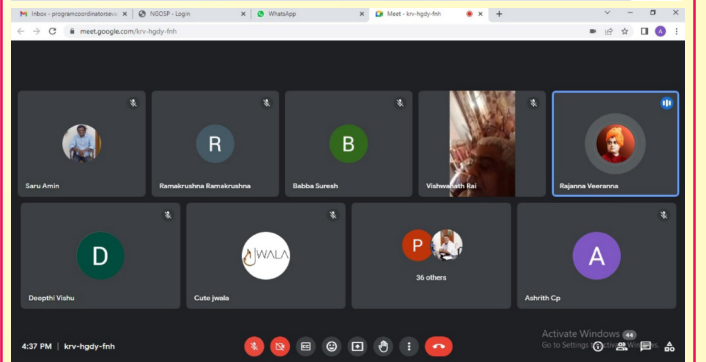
Inbox - programcoordinatorsev
NGOSP - Login
WhatsApp
Meet - krv-hgdy-fnh
meet.google.com/krv-hgdy-fnh

R
B
Saru Amin
Ramakrushna Ramakrushna
Babba Suresh
Vishwanath Rai
Rajanna Veeranna

D
JWALA
P
36 others
A
Deepthi Vishu
Cute jwala
Ashrith Cp

Activate Windows
Go to Settings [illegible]
44

4:37 PM | krv-hgdy-fnh